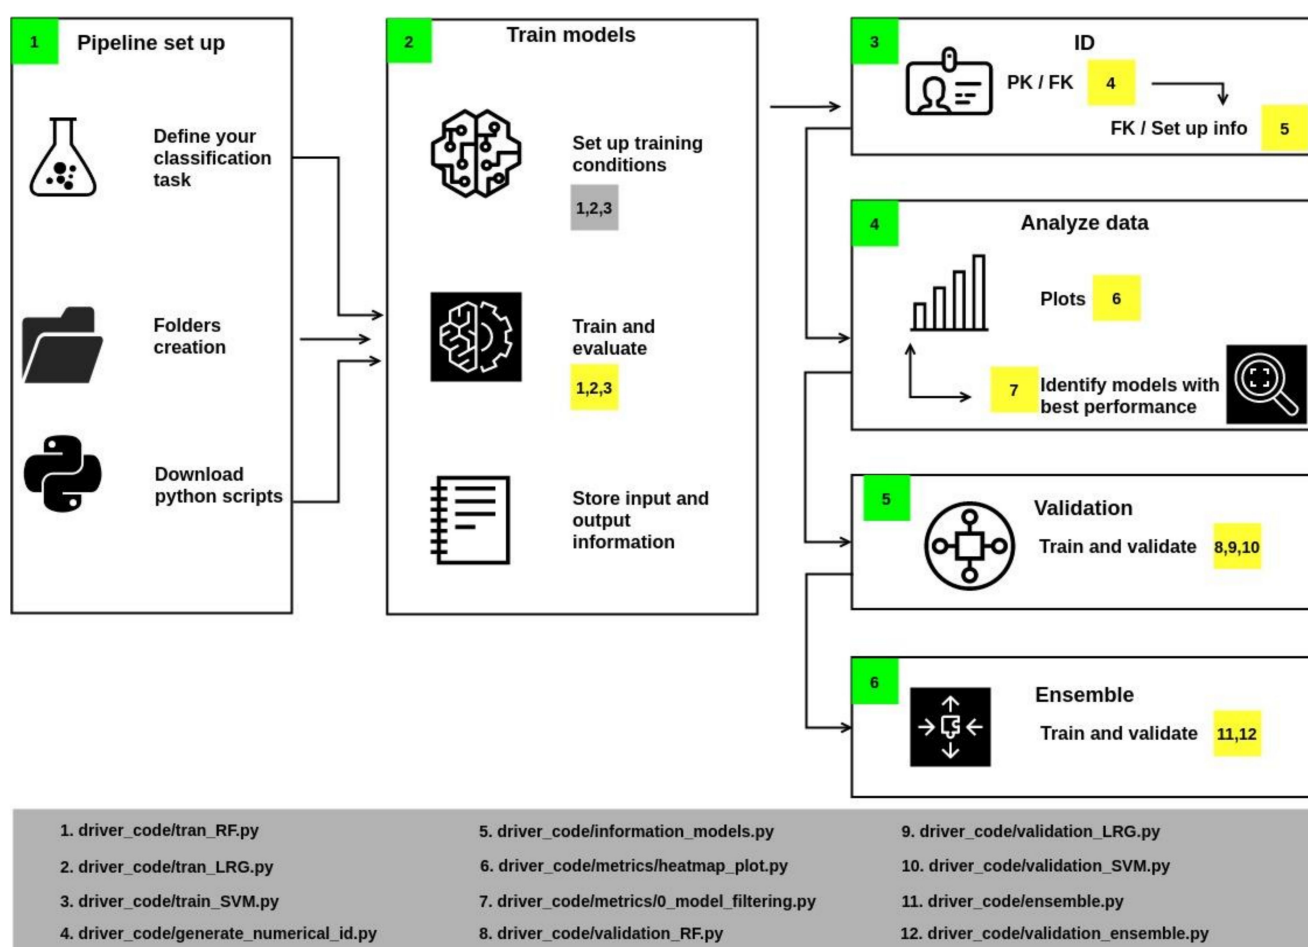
1 Pipeline set up

Define your classification task

Folders creation

Download python scripts

2 Train models

Set up training conditions

1,2,3

Train and evaluate

1,2,3

Store input and output information

3 ID

PK / FK 4

FK / Set up info 5

4 Analyze data

Plots 6

7 Identify models with best performance

5 Validation

Train and validate 8,9,10

6 Ensemble

Train and validate 11,12

1. driver_code/tran_RF.py
2. driver_code/tran_LRG.py
3. driver_code/train_SVM.py
4. driver_code/generate_numerical_id.py

5. driver_code/information_models.py
6. driver_code/metrics/heatmap_plot.py
7. driver_code/metrics/0_model_filtering.py
8. driver_code/validation_RF.py

9. driver_code/validation_LRG.py
10. driver_code/validation_SVM.py
11. driver_code/ensemble.py
12. driver_code/validation_ensemble.py